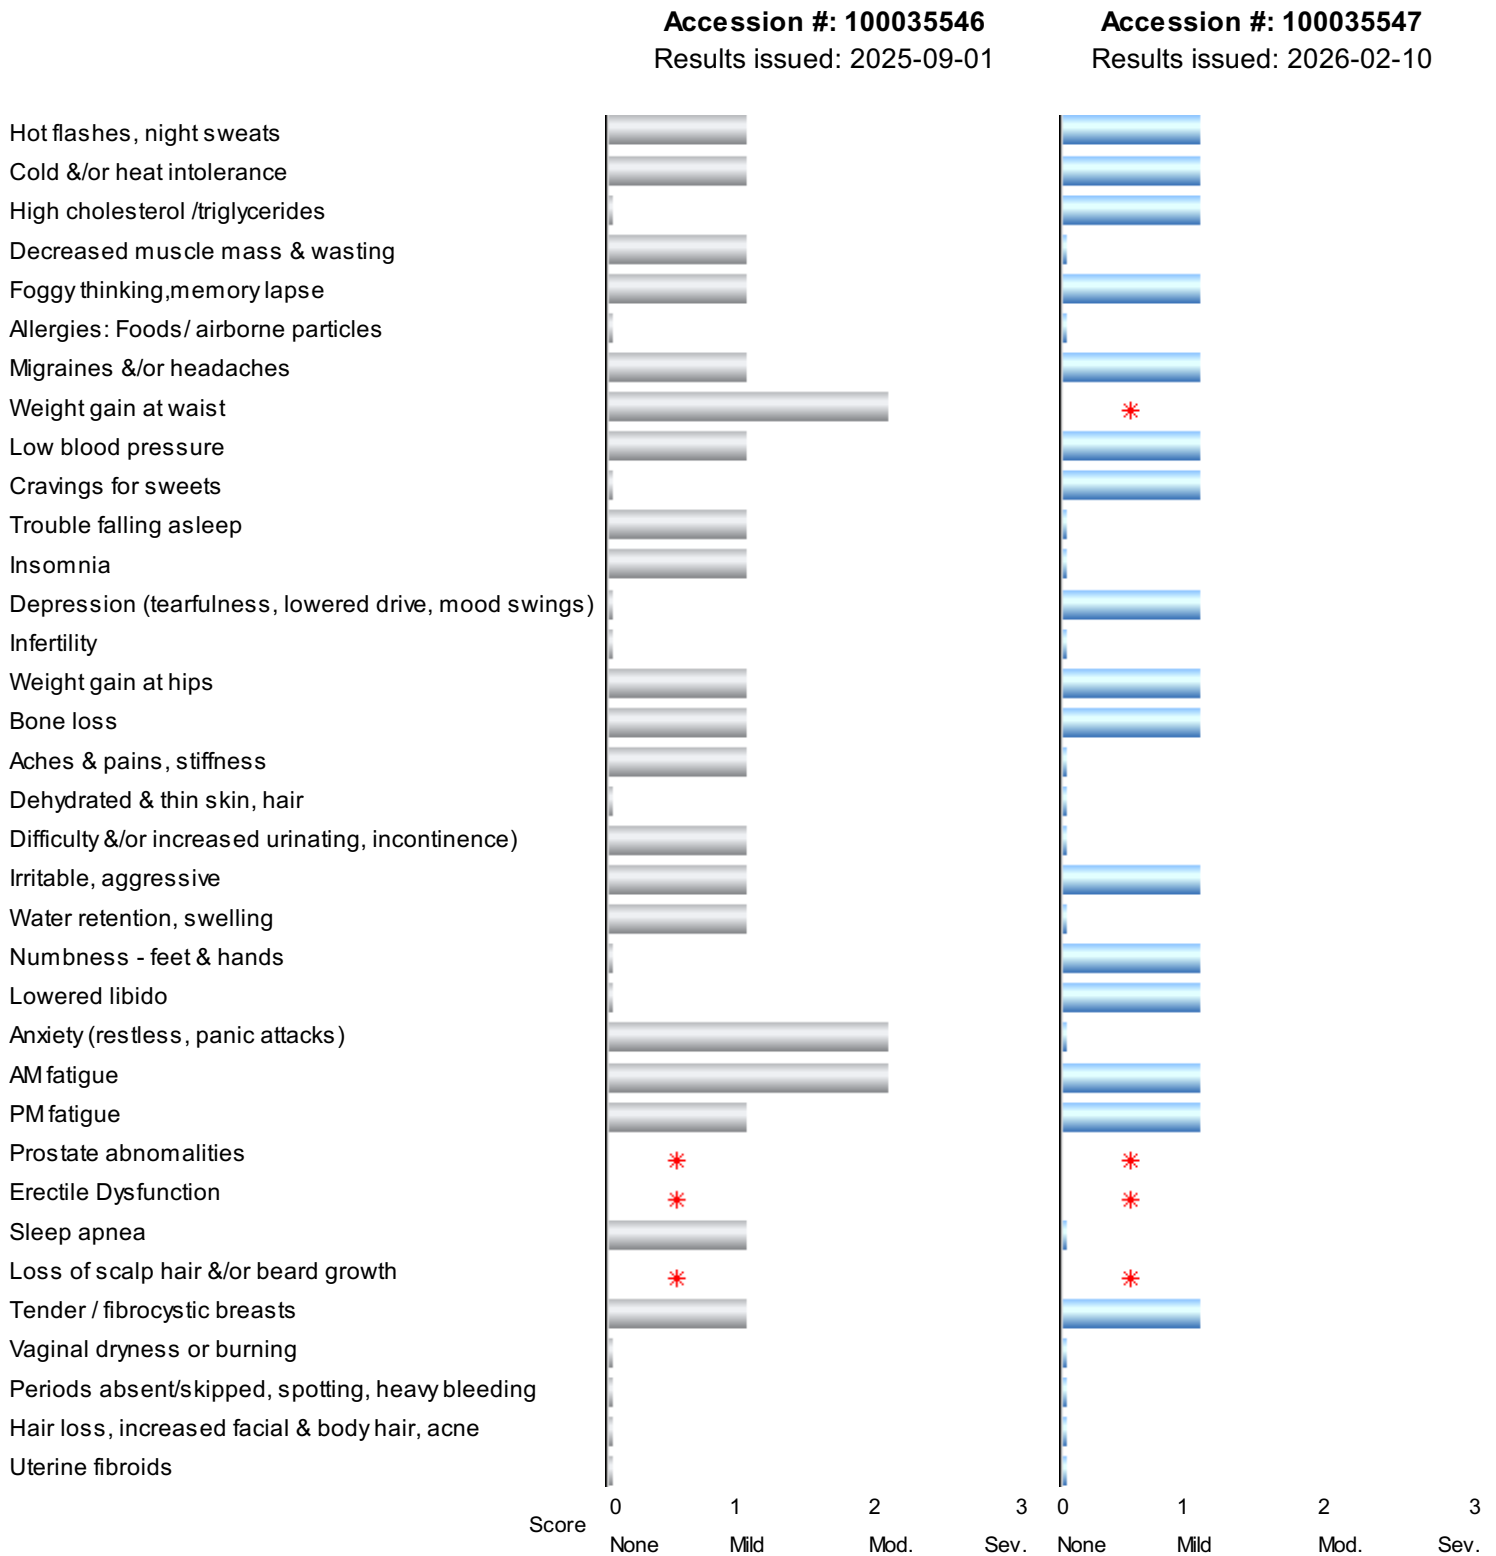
**Accession #: 100035546**
Results issued: 2025-09-01

**Accession #: 100035547**
Results issued: 2026-02-10

Hot flashes, night sweats
Cold &/or heat intolerance
High cholesterol /triglycerides
Decreased muscle mass & wasting
Foggy thinking,memory lapse
Allergies: Foods/ airborne particles
Migraines &/or headaches
Weight gain at waist
Low blood pressure
Cravings for sweets
Trouble falling asleep
Insomnia
Depression (tearfulness, lowered drive, mood swings)
Infertility
Weight gain at hips
Bone loss
Aches & pains, stiffness
Dehydrated & thin skin, hair
Difficulty &/or increased urinating, incontinence)
Irritable, aggressive
Water retention, swelling
Numbness - feet & hands
Lowered libido
Anxiety (restless, panic attacks)
AM fatigue
PM fatigue
Prostate abnormalities
Erectile Dysfunction
Sleep apnea
Loss of scalp hair &/or beard growth
Tender / fibrocystic breasts
Vaginal dryness or burning
Periods absent/skipped, spotting, heavy bleeding
Hair loss, increased facial & body hair, acne
Uterine fibroids

Score
0 None 1 Mild 2 Mod. 3 Sev.
0 None 1 Mild 2 Mod. 3 Sev.